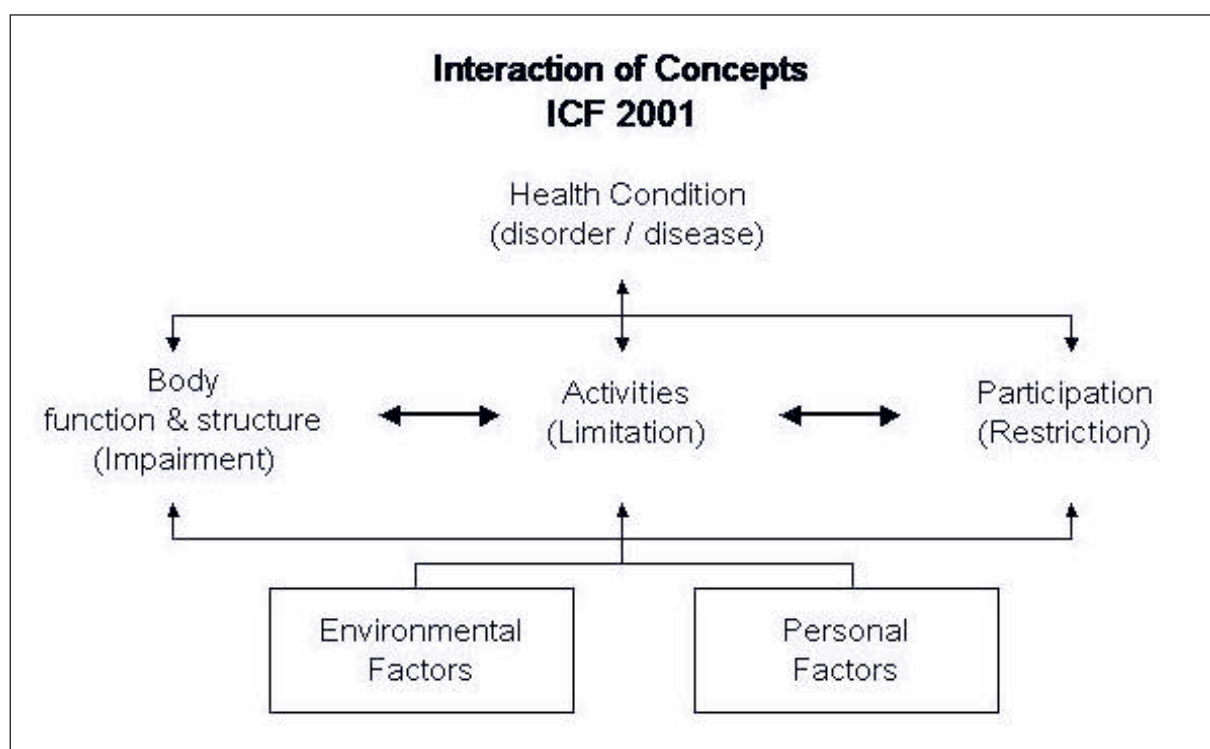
Interaction of Concepts
ICF 2001

Health Condition
(disorder / disease)

Body
function & structure
(Impairment)

Activities
(Limitation)

Participation
(Restriction)

Environmental
Factors

Personal
Factors